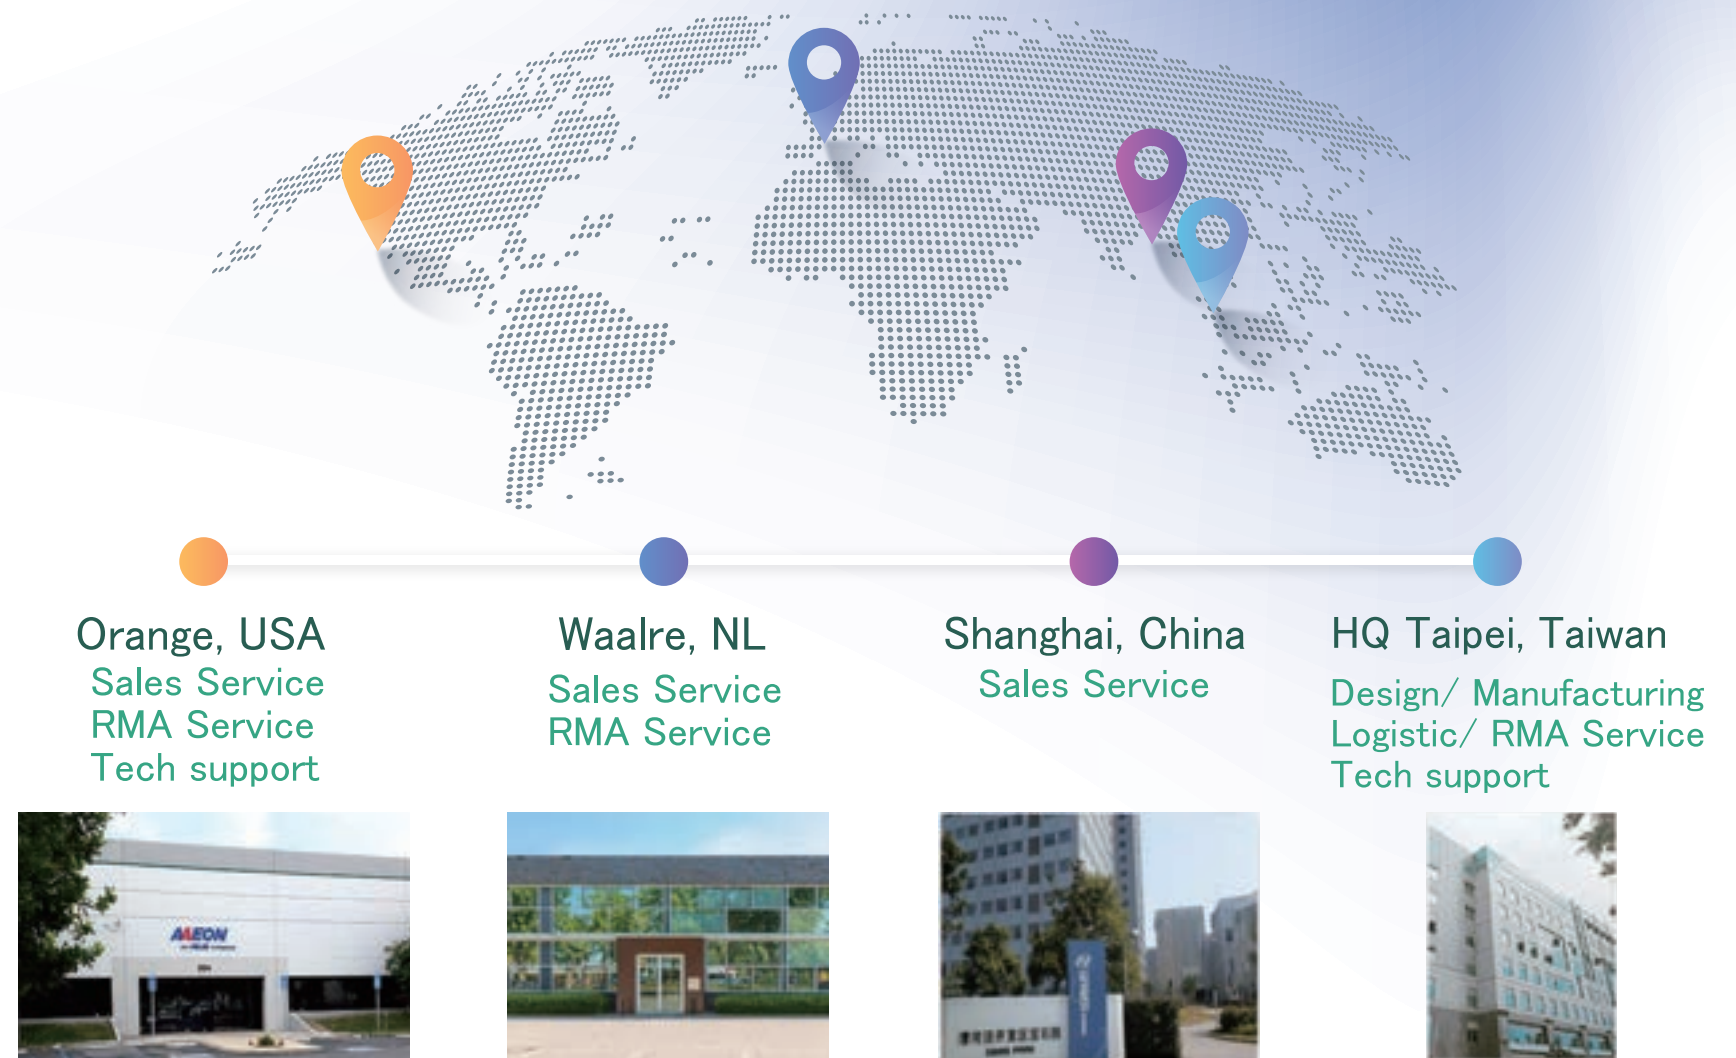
Orange, USA
Sales Service
RMA Service
Tech support

Waalre, NL
Sales Service
RMA Service

Shanghai, China
Sales Service

HQ Taipei, Taiwan
Design/ Manufacturing
Logistic/ RMA Service
Tech support

AAEON